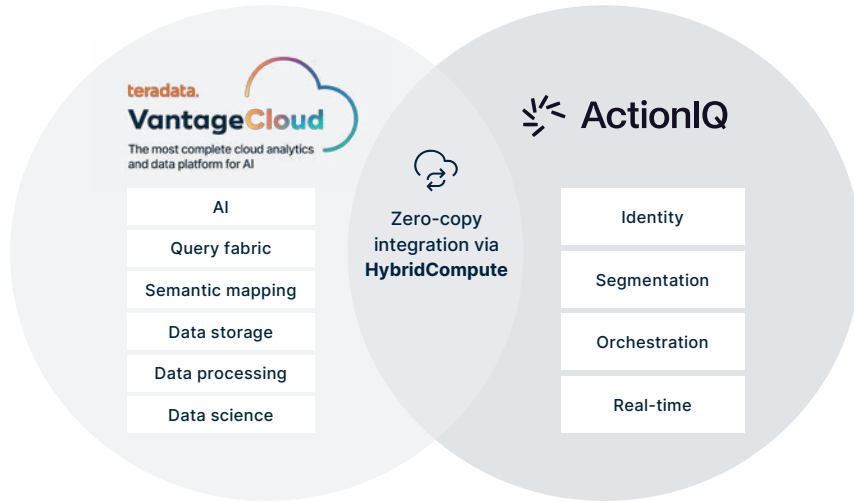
teradata.
VantageCloud
The most complete cloud analytics and data platform for AI

AI

Query fabric

Semantic mapping

Data storage

Data processing

Data science

Zero-copy integration via HybridCompute

ActionIQ

Identity

Segmentation

Orchestration

Real-time